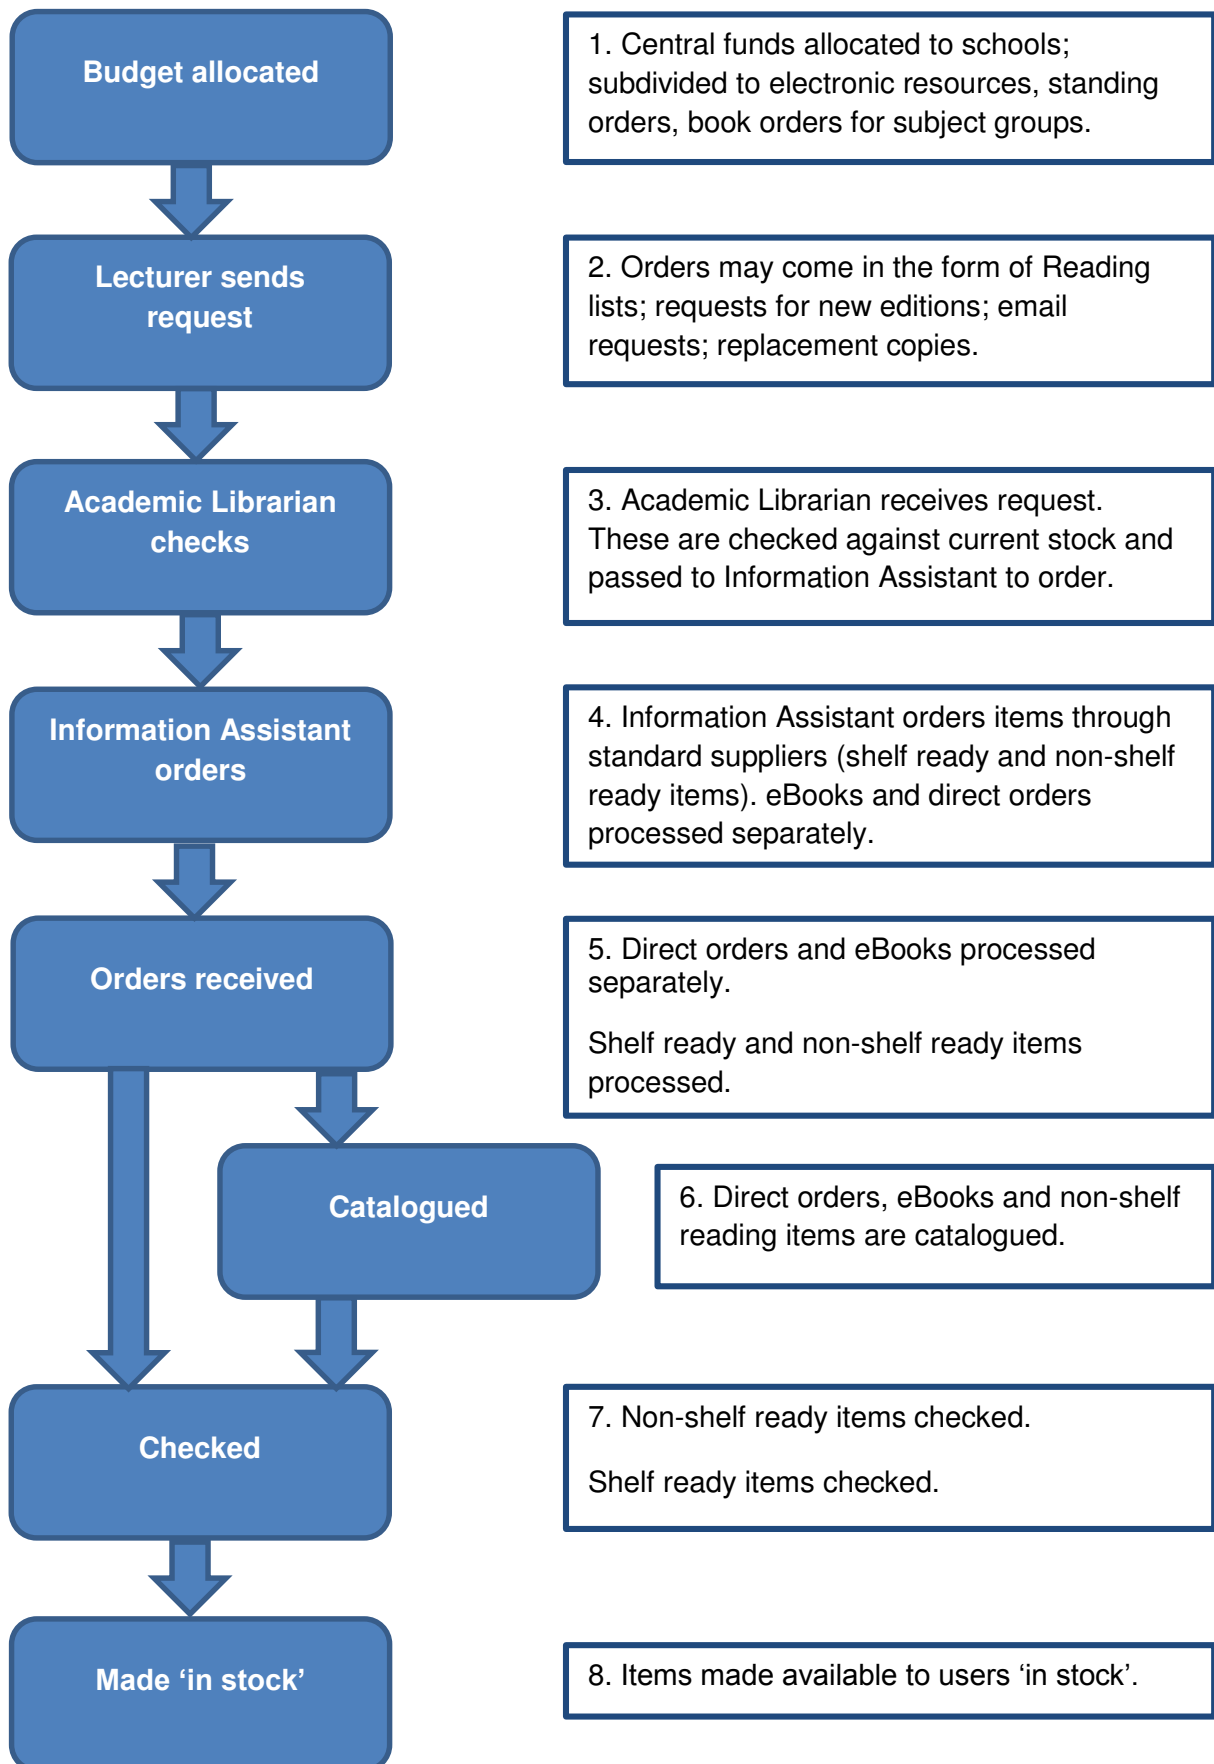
Budget allocated

1. Central funds allocated to schools; subdivided to electronic resources, standing orders, book orders for subject groups.

Lecturer sends request

2. Orders may come in the form of Reading lists; requests for new editions; email requests; replacement copies.

Academic Librarian checks

3. Academic Librarian receives request. These are checked against current stock and passed to Information Assistant to order.

Information Assistant orders

4. Information Assistant orders items through standard suppliers (shelf ready and non-shelf ready items). eBooks and direct orders processed separately.

Orders received

5. Direct orders and eBooks processed separately.

Shelf ready and non-shelf ready items processed.

Catalogued

6. Direct orders, eBooks and non-shelf reading items are catalogued.

Checked

7. Non-shelf ready items checked.

Shelf ready items checked.

Made ‘in stock’

8. Items made available to users ‘in stock’.